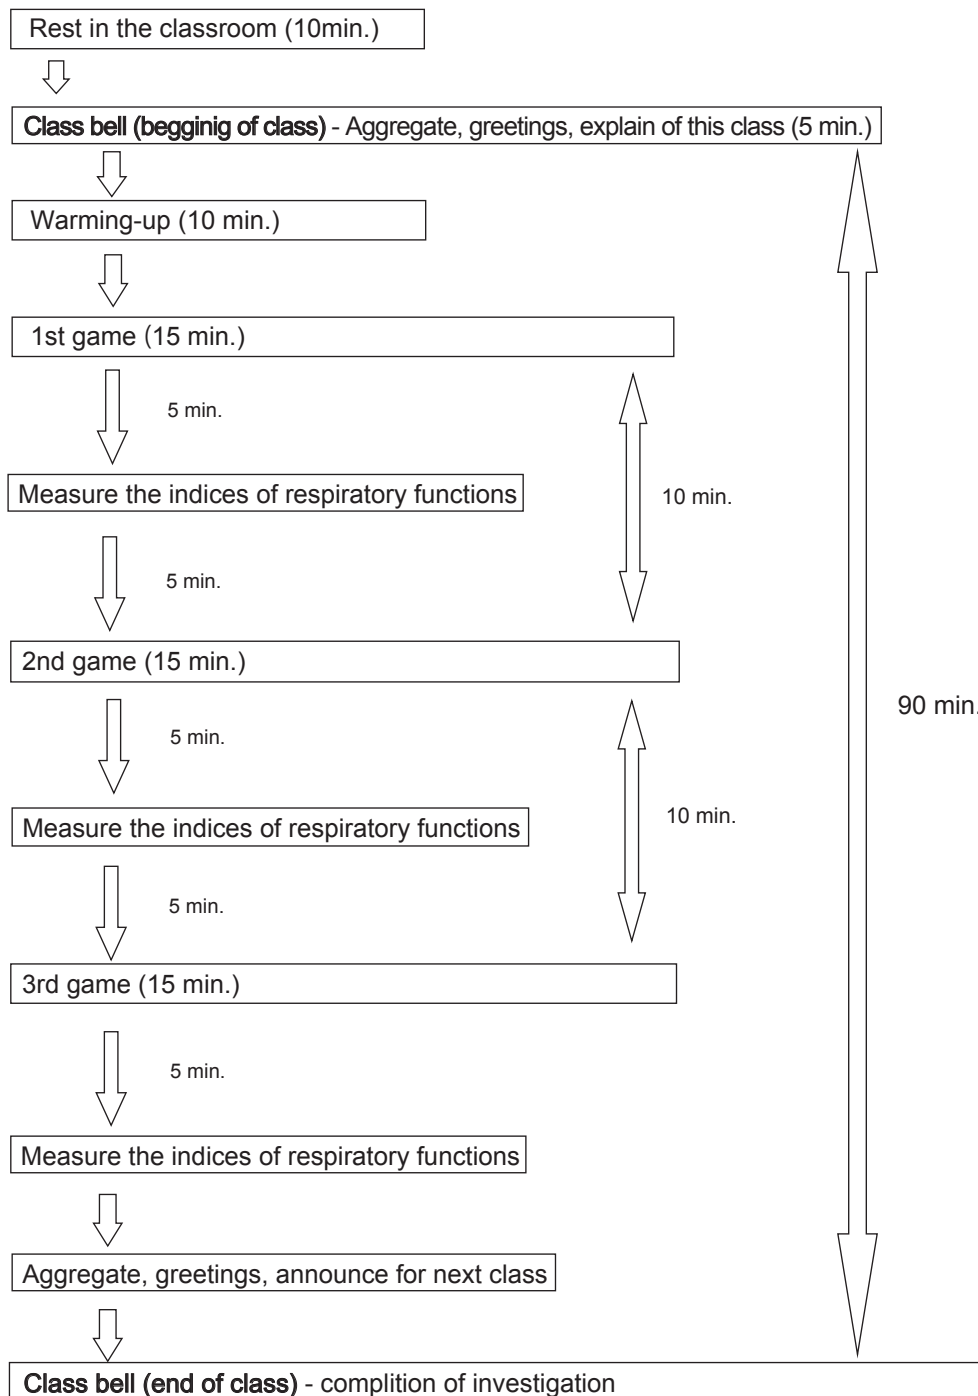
Rest in the classroom (10min.)

Class bell (begginig of class) - Aggregate, greetings, explain of this class (5 min.)

Warming-up (10 min.)

1st game (15 min.)

5 min.

Measure the indices of respiratory functions

10 min.

5 min.

2nd game (15 min.)

5 min.

90 min.

Measure the indices of respiratory functions

10 min.

5 min.

3rd game (15 min.)

5 min.

Measure the indices of respiratory functions

Aggregate, greetings, announce for next class

Class bell (end of class) - complition of investigation